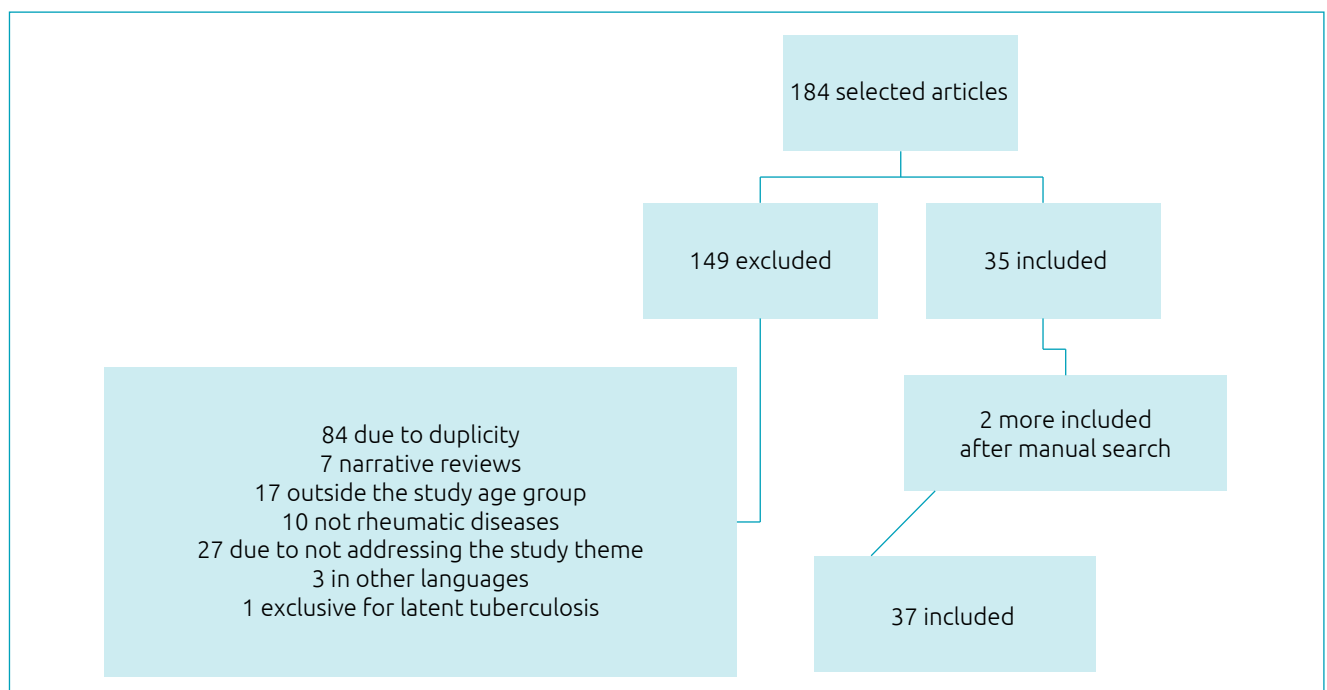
184 selected articles

149 excluded

35 included

84 due to duplicity
7 narrative reviews
17 outside the study age group
10 not rheumatic diseases
27 due to not addressing the study theme
3 in other languages
1 exclusive for latent tuberculosis

2 more included
after manual search

37 included